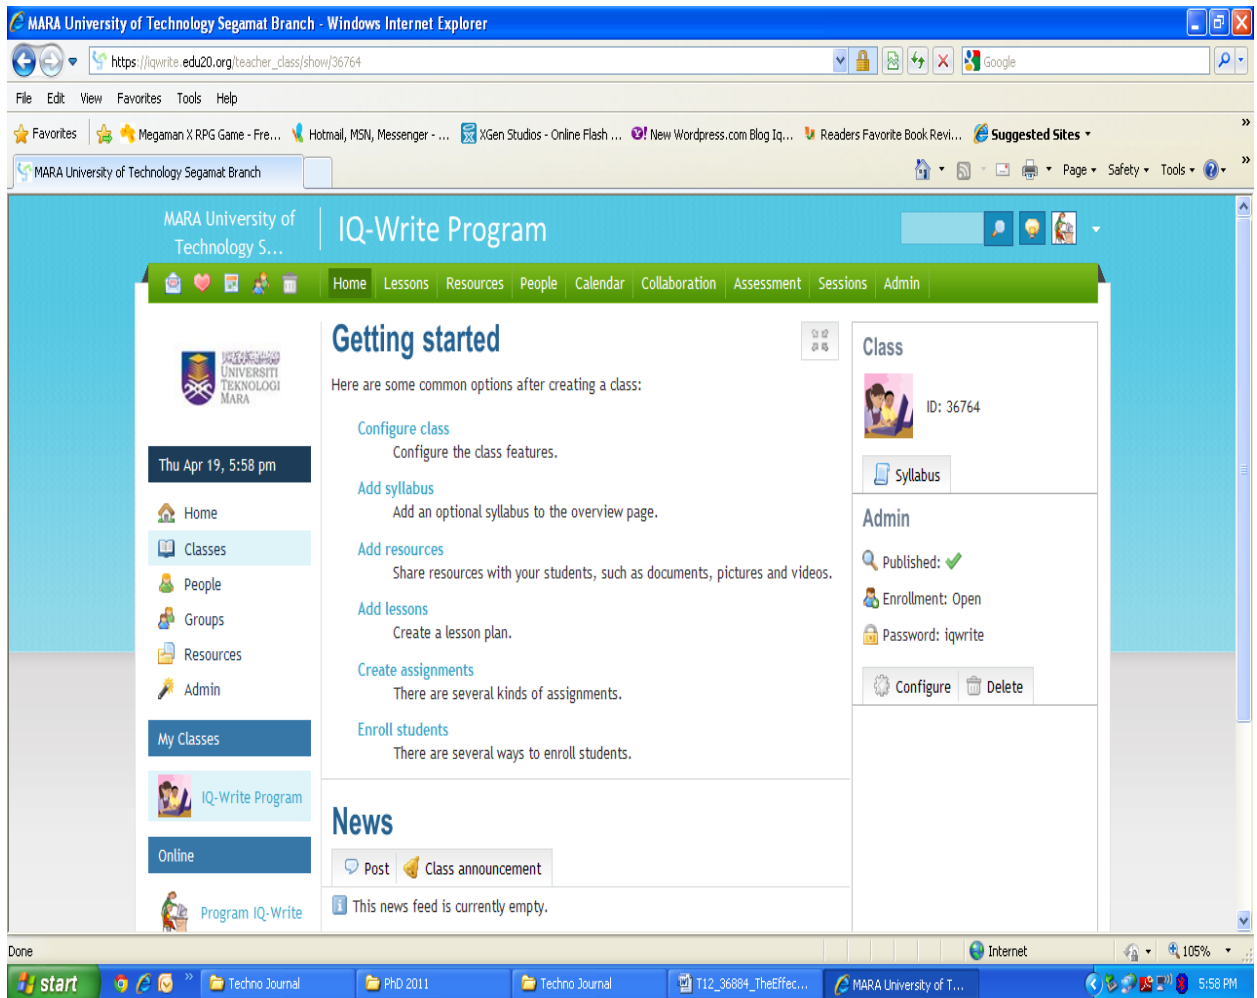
MARA University of Technology Segamat Branch - Windows Internet Explorer

https://iqwrite.edu20.org/teacher_class/show/36764

Google

File Edit View Favorites Tools Help

Favorites Megaman X RPG Game - Fre... Hotmail, MSN, Messenger - ... XGen Studios - Online Flash ... New Wordpress.com Blog Iq... Readers Favorite Book Revi... Suggested Sites

MARA University of Technology Segamat Branch

Page Safety Tools

MARA University of Technology S...

IQ-Write Program

Home Lessons Resources People Calendar Collaboration Assessment Sessions Admin

UNIVERSITI TEKNOLOGI MARA

Thu Apr 19, 5:58 pm

Home
Classes
People
Groups
Resources
Admin

My Classes

IQ-Write Program

Online

Program IQ-Write

Getting started

Here are some common options after creating a class:

Configure class
Configure the class features.

Add syllabus
Add an optional syllabus to the overview page.

Add resources
Share resources with your students, such as documents, pictures and videos.

Add lessons
Create a lesson plan.

Create assignments
There are several kinds of assignments.

Enroll students
There are several ways to enroll students.

News

Post Class announcement

This news feed is currently empty.

Class

ID: 36764

Syllabus

Admin

Published:

Enrollment: Open

Password: iqwrite

Configure Delete

Done

Internet

105%

start

Techno Journal

PhD 2011

Techno Journal

T12_36884_TheEffec...

MARA University of T...

5:58 PM